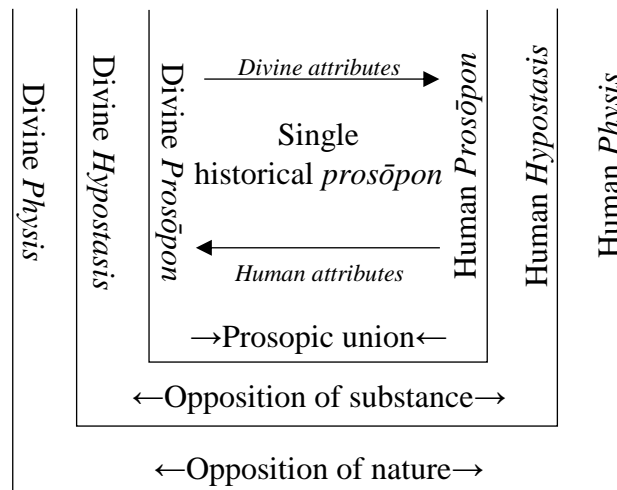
Divine *Physis*

Divine *Hypostasis*

Divine *Prosōpon*

*Divine attributes*

Single historical *prosōpon*

*Human attributes*

Human *Prosōpon*

Human *Hypostasis*

Human *Physis*

→Prosopic union←

←Opposition of substance→

←Opposition of nature→